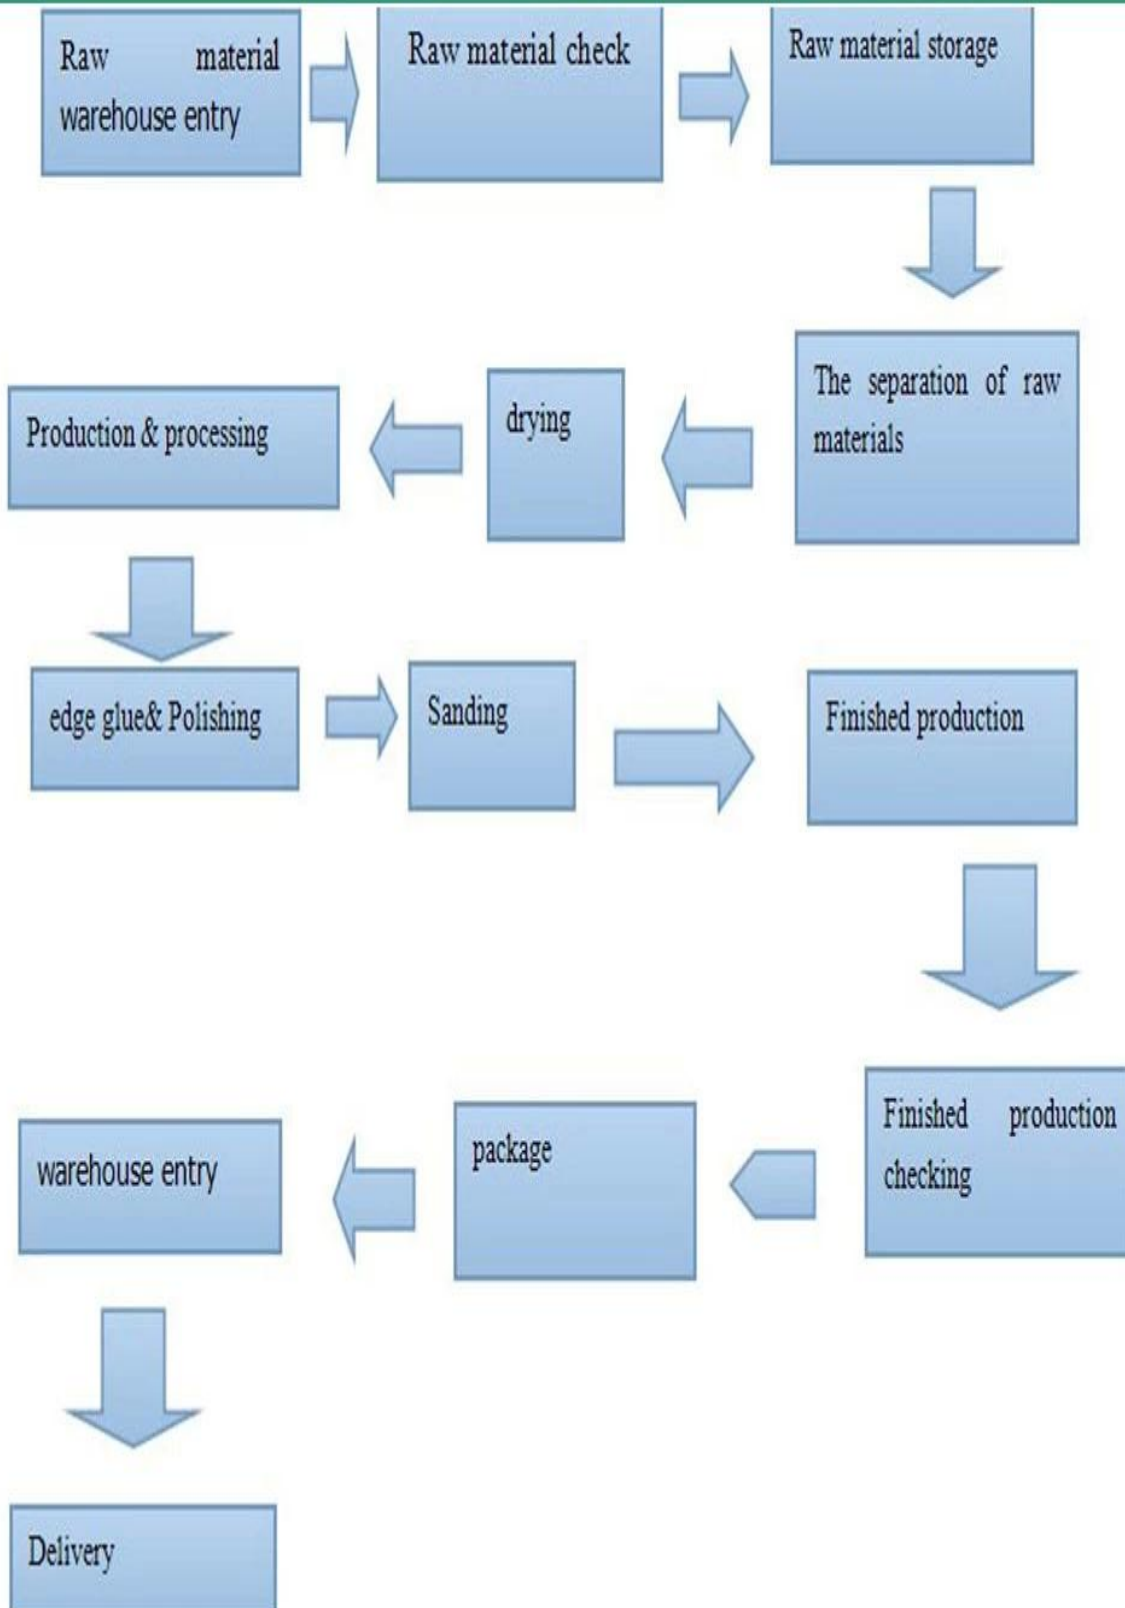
Raw material warehouse entry

Raw material check

Raw material storage

The separation of raw materials

drying

Production & processing

edge glue& Polishing

Sanding

Finished production

Finished production checking

package

warehouse entry

Delivery